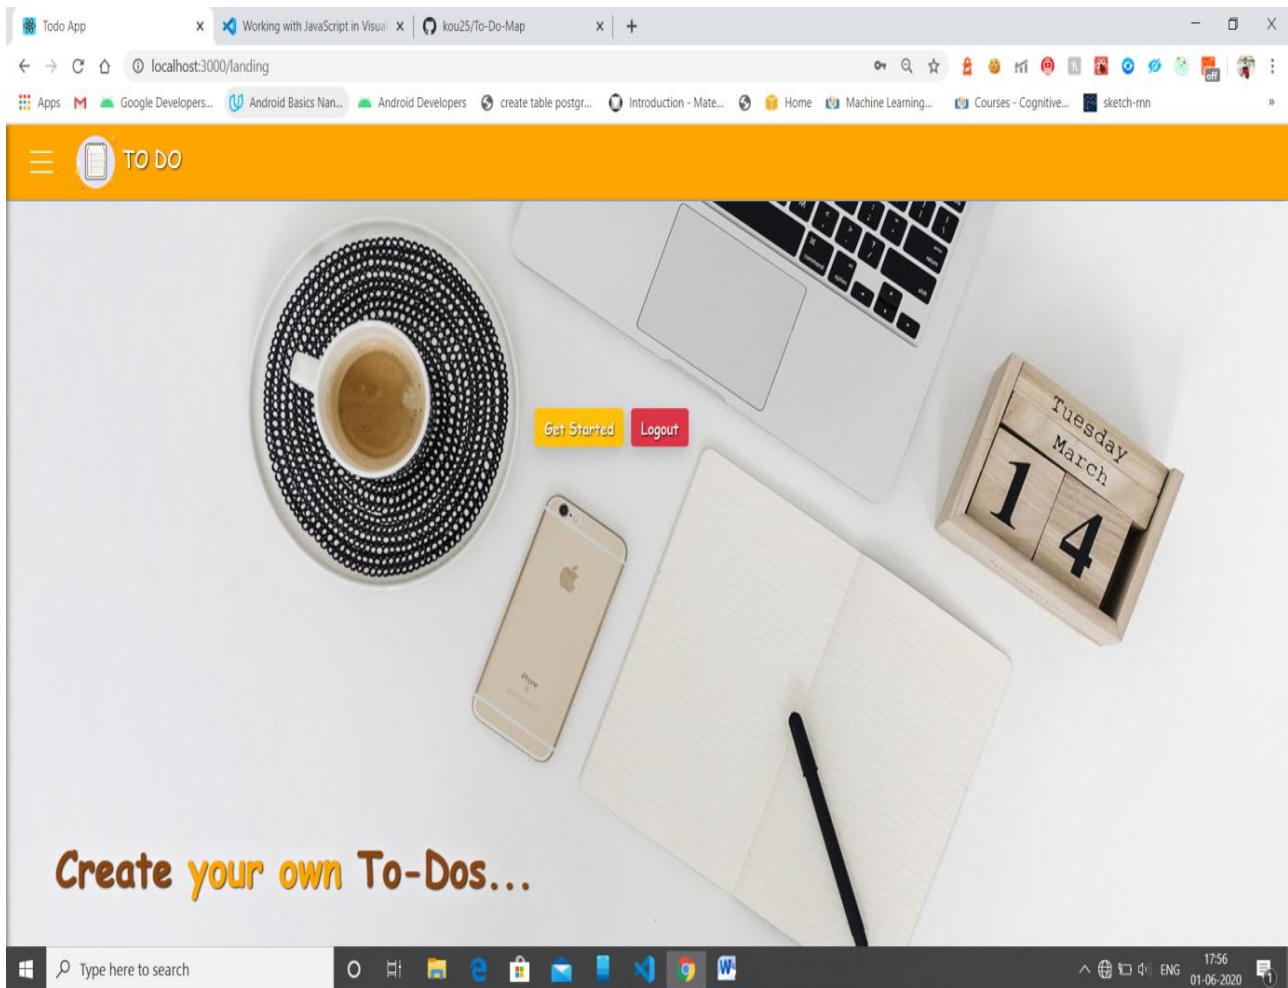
Todo App
Working with JavaScript in Visual
kou25/To-Do-Map
+
localhost:3000/landing
Apps Google Developers... Android Basics Nan... Android Developers create table postgr... Introduction - Mate... Home Machine Learning... Courses - Cognitive... sketch-mn
TO DO
Get Started
Logout
Tuesday
March
14
Create your own To-Dos...
Type here to search
ENG 17:56 01-06-2020